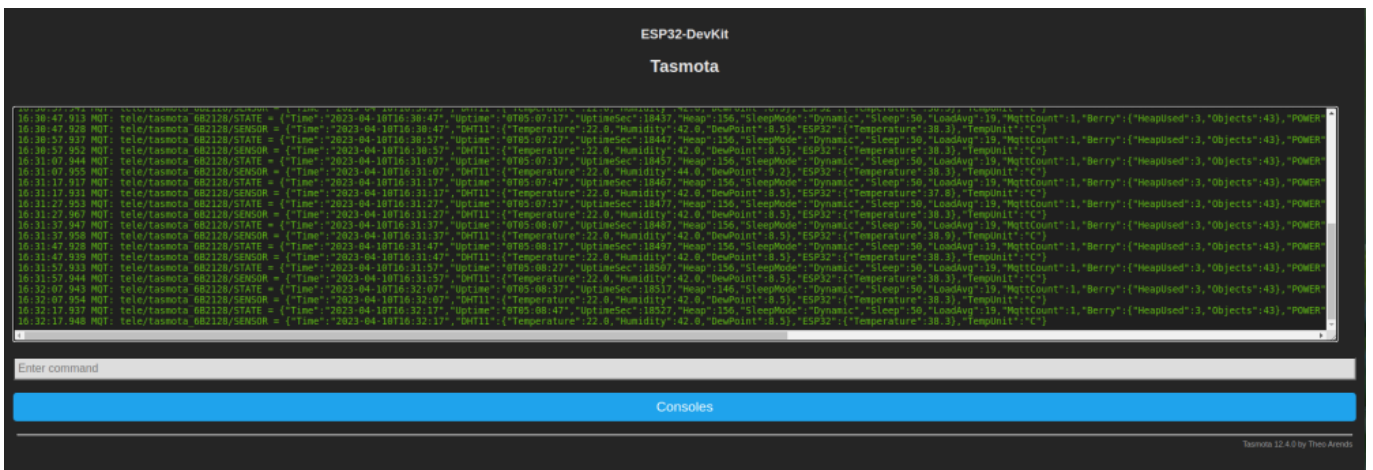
ESP32-DevKit

Tasmota

16:30:47.913 MQT: tele/tasmota_6B2128/STATE = {"Time":"2023-04-10T16:30:47","Uptime":"0T05:07:17","UptimeSec":18437,"Heap":156,"SleepMode":"Dynamic","Sleep":50,"LoadAvg":19,"MqttCount":1,"Berry":{"HeapUsed":3,"Objects":43},"POWER"
16:30:47.928 MQT: tele/tasmota_6B2128/SENSOR = {"Time":"2023-04-10T16:30:47","DHT11":{"Temperature":22.0,"Humidity":42.0,"DewPoint":8.5},"ESP32":{"Temperature":38.3},"TempUnit":"C"}
16:30:57.937 MQT: tele/tasmota_6B2128/STATE = {"Time":"2023-04-10T16:30:57","Uptime":"0T05:07:27","UptimeSec":18447,"Heap":156,"SleepMode":"Dynamic","Sleep":50,"LoadAvg":19,"MqttCount":1,"Berry":{"HeapUsed":3,"Objects":43},"POWER"
16:30:57.952 MQT: tele/tasmota_6B2128/SENSOR = {"Time":"2023-04-10T16:30:57","DHT11":{"Temperature":22.0,"Humidity":42.0,"DewPoint":8.5},"ESP32":{"Temperature":38.3},"TempUnit":"C"}
16:31:07.944 MQT: tele/tasmota_6B2128/STATE = {"Time":"2023-04-10T16:31:07","Uptime":"0T05:07:37","UptimeSec":18457,"Heap":156,"SleepMode":"Dynamic","Sleep":50,"LoadAvg":19,"MqttCount":1,"Berry":{"HeapUsed":3,"Objects":43},"POWER"
16:31:07.955 MQT: tele/tasmota_6B2128/SENSOR = {"Time":"2023-04-10T16:31:07","DHT11":{"Temperature":22.0,"Humidity":44.0,"DewPoint":9.2},"ESP32":{"Temperature":38.3},"TempUnit":"C"}
16:31:17.917 MQT: tele/tasmota_6B2128/STATE = {"Time":"2023-04-10T16:31:17","Uptime":"0T05:07:47","UptimeSec":18467,"Heap":156,"SleepMode":"Dynamic","Sleep":50,"LoadAvg":19,"MqttCount":1,"Berry":{"HeapUsed":3,"Objects":43},"POWER"
16:31:17.931 MQT: tele/tasmota_6B2128/SENSOR = {"Time":"2023-04-10T16:31:17","DHT11":{"Temperature":22.0,"Humidity":42.0,"DewPoint":8.5},"ESP32":{"Temperature":37.8},"TempUnit":"C"}
16:31:27.953 MQT: tele/tasmota_6B2128/STATE = {"Time":"2023-04-10T16:31:27","Uptime":"0T05:07:57","UptimeSec":18477,"Heap":156,"SleepMode":"Dynamic","Sleep":50,"LoadAvg":19,"MqttCount":1,"Berry":{"HeapUsed":3,"Objects":43},"POWER"
16:31:27.967 MQT: tele/tasmota_6B2128/SENSOR = {"Time":"2023-04-10T16:31:27","DHT11":{"Temperature":22.0,"Humidity":42.0,"DewPoint":8.5},"ESP32":{"Temperature":38.3},"TempUnit":"C"}
16:31:37.947 MQT: tele/tasmota_6B2128/STATE = {"Time":"2023-04-10T16:31:37","Uptime":"0T05:08:07","UptimeSec":18487,"Heap":156,"SleepMode":"Dynamic","Sleep":50,"LoadAvg":19,"MqttCount":1,"Berry":{"HeapUsed":3,"Objects":43},"POWER"
16:31:37.958 MQT: tele/tasmota_6B2128/SENSOR = {"Time":"2023-04-10T16:31:37","DHT11":{"Temperature":22.0,"Humidity":42.0,"DewPoint":8.5},"ESP32":{"Temperature":38.9},"TempUnit":"C"}
16:31:47.928 MQT: tele/tasmota_6B2128/STATE = {"Time":"2023-04-10T16:31:47","Uptime":"0T05:08:17","UptimeSec":18497,"Heap":156,"SleepMode":"Dynamic","Sleep":50,"LoadAvg":19,"MqttCount":1,"Berry":{"HeapUsed":3,"Objects":43},"POWER"
16:31:47.939 MQT: tele/tasmota_6B2128/SENSOR = {"Time":"2023-04-10T16:31:47","DHT11":{"Temperature":22.0,"Humidity":42.0,"DewPoint":8.5},"ESP32":{"Temperature":38.3},"TempUnit":"C"}
16:31:57.933 MQT: tele/tasmota_6B2128/STATE = {"Time":"2023-04-10T16:31:57","Uptime":"0T05:08:27","UptimeSec":18507,"Heap":156,"SleepMode":"Dynamic","Sleep":50,"LoadAvg":19,"MqttCount":1,"Berry":{"HeapUsed":3,"Objects":43},"POWER"
16:31:57.944 MQT: tele/tasmota_6B2128/SENSOR = {"Time":"2023-04-10T16:31:57","DHT11":{"Temperature":22.0,"Humidity":42.0,"DewPoint":8.5},"ESP32":{"Temperature":38.3},"TempUnit":"C"}
16:32:07.943 MQT: tele/tasmota_6B2128/STATE = {"Time":"2023-04-10T16:32:07","Uptime":"0T05:08:37","UptimeSec":18517,"Heap":146,"SleepMode":"Dynamic","Sleep":50,"LoadAvg":19,"MqttCount":1,"Berry":{"HeapUsed":3,"Objects":43},"POWER"
16:32:07.954 MQT: tele/tasmota_6B2128/SENSOR = {"Time":"2023-04-10T16:32:07","DHT11":{"Temperature":22.0,"Humidity":42.0,"DewPoint":8.5},"ESP32":{"Temperature":38.3},"TempUnit":"C"}
16:32:17.937 MQT: tele/tasmota_6B2128/STATE = {"Time":"2023-04-10T16:32:17","Uptime":"0T05:08:47","UptimeSec":18527,"Heap":156,"SleepMode":"Dynamic","Sleep":50,"LoadAvg":19,"MqttCount":1,"Berry":{"HeapUsed":3,"Objects":43},"POWER"
16:32:17.948 MQT: tele/tasmota_6B2128/SENSOR = {"Time":"2023-04-10T16:32:17","DHT11":{"Temperature":22.0,"Humidity":42.0,"DewPoint":8.5},"ESP32":{"Temperature":38.3},"TempUnit":"C"}

Enter command

Consoles

Tasmota 12.4.0 by Theo Arends